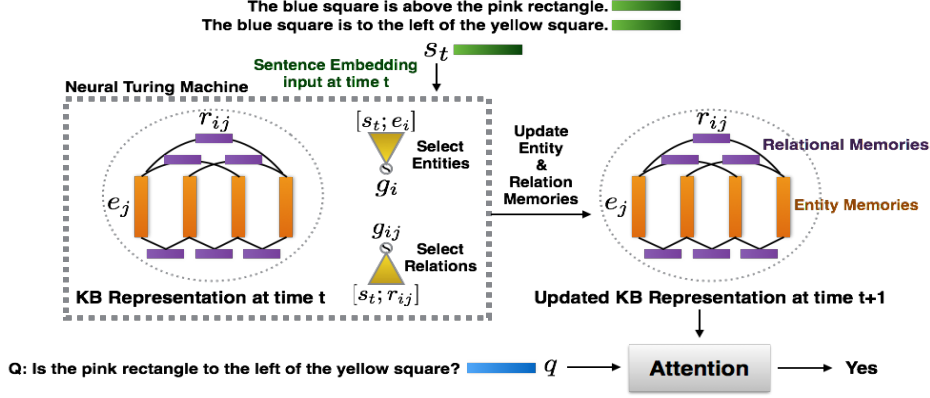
The blue square is above the pink rectangle.
The blue square is to the left of the yellow square.

$s_t$

Sentence Embedding input at time t

Neural Turing Machine

$r_{ij}$

$e_j$

$[s_t; e_i]$

Select Entities

$g_i$

$g_{ij}$

Select Relations

$[s_t; r_{ij}]$

KB Representation at time t

Update Entity & Relation Memories

$r_{ij}$

Relational Memories

$e_j$

Entity Memories

Updated KB Representation at time t+1

Q: Is the pink rectangle to the left of the yellow square?

$q$

Attention

Yes